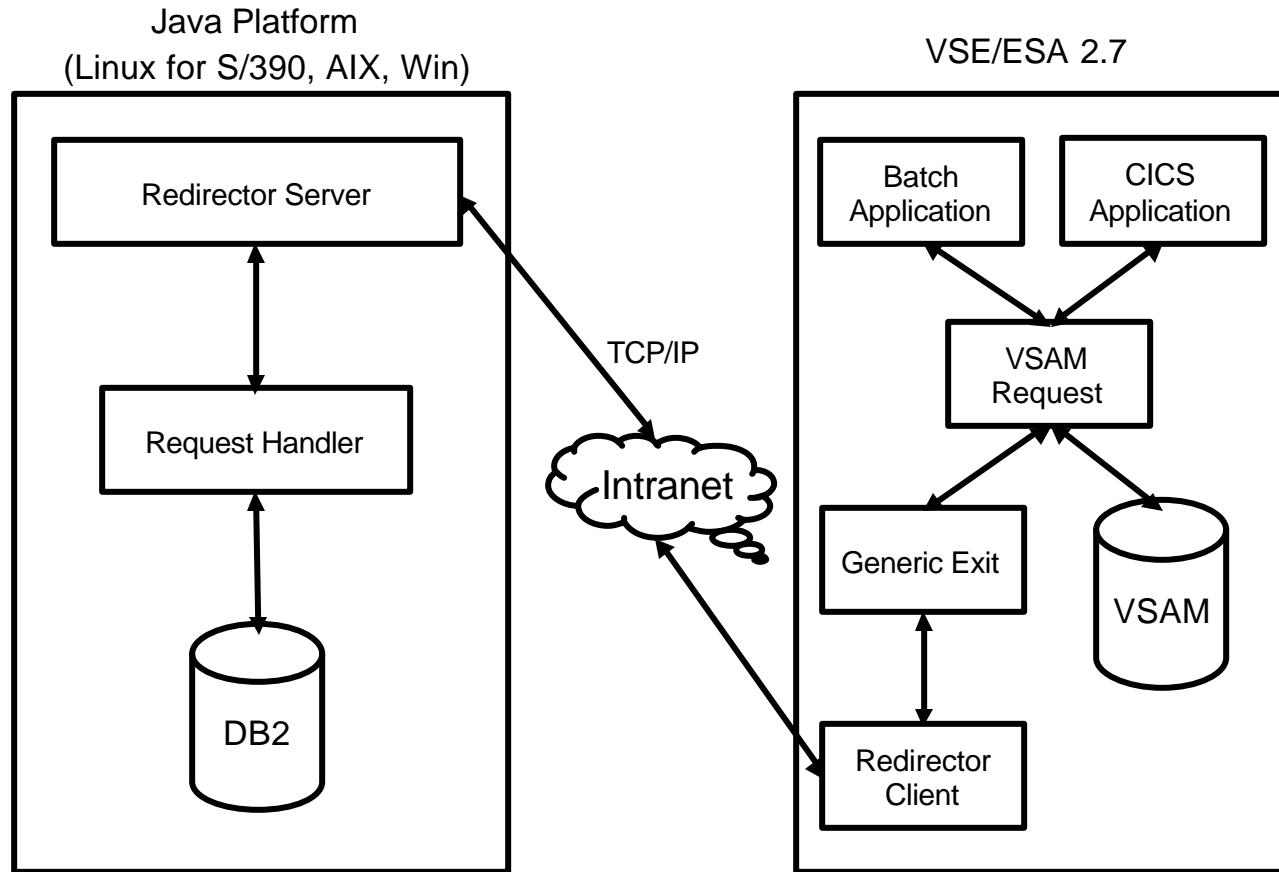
Java Platform
(Linux for S/390, AIX, Win)

Redirector Server

Request Handler

DB2

TCP/IP

Intranet

VSE/ESA 2.7

Batch Application

CICS Application

VSAM Request

Generic Exit

VSAM

Redirector Client